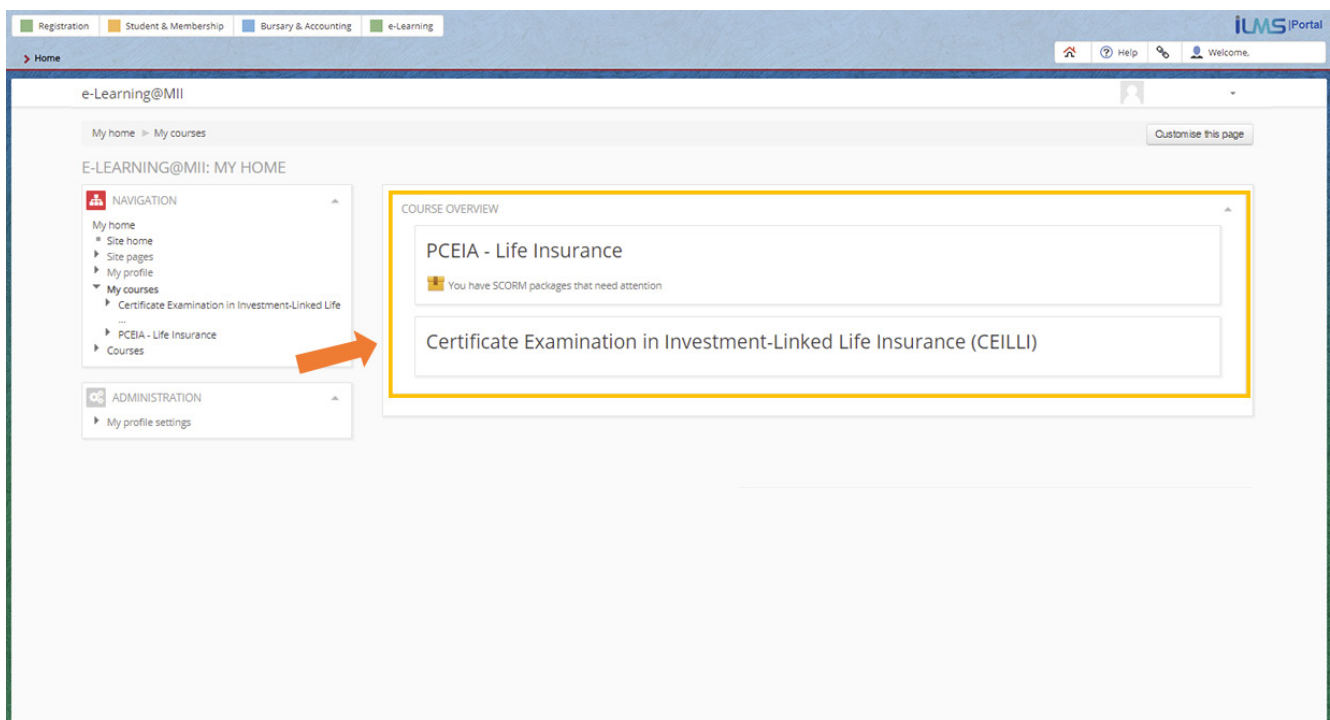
Registration | Student & Membership | Bursary & Accounting | e-Learning

iLMS |Portal

> Home

Help | Welcome,

e-Learning@MII

My home ► My courses

Customise this page

E-LEARNING@MII: MY HOME

NAVIGATION

My home
Site home
Site pages
My profile
My courses
Certificate Examination in Investment-Linked Life ...
PCEIA - Life Insurance
Courses

ADMINISTRATION

My profile settings

COURSE OVERVIEW

PCEIA - Life Insurance

You have SCORM packages that need attention

Certificate Examination in Investment-Linked Life Insurance (CEILLI)